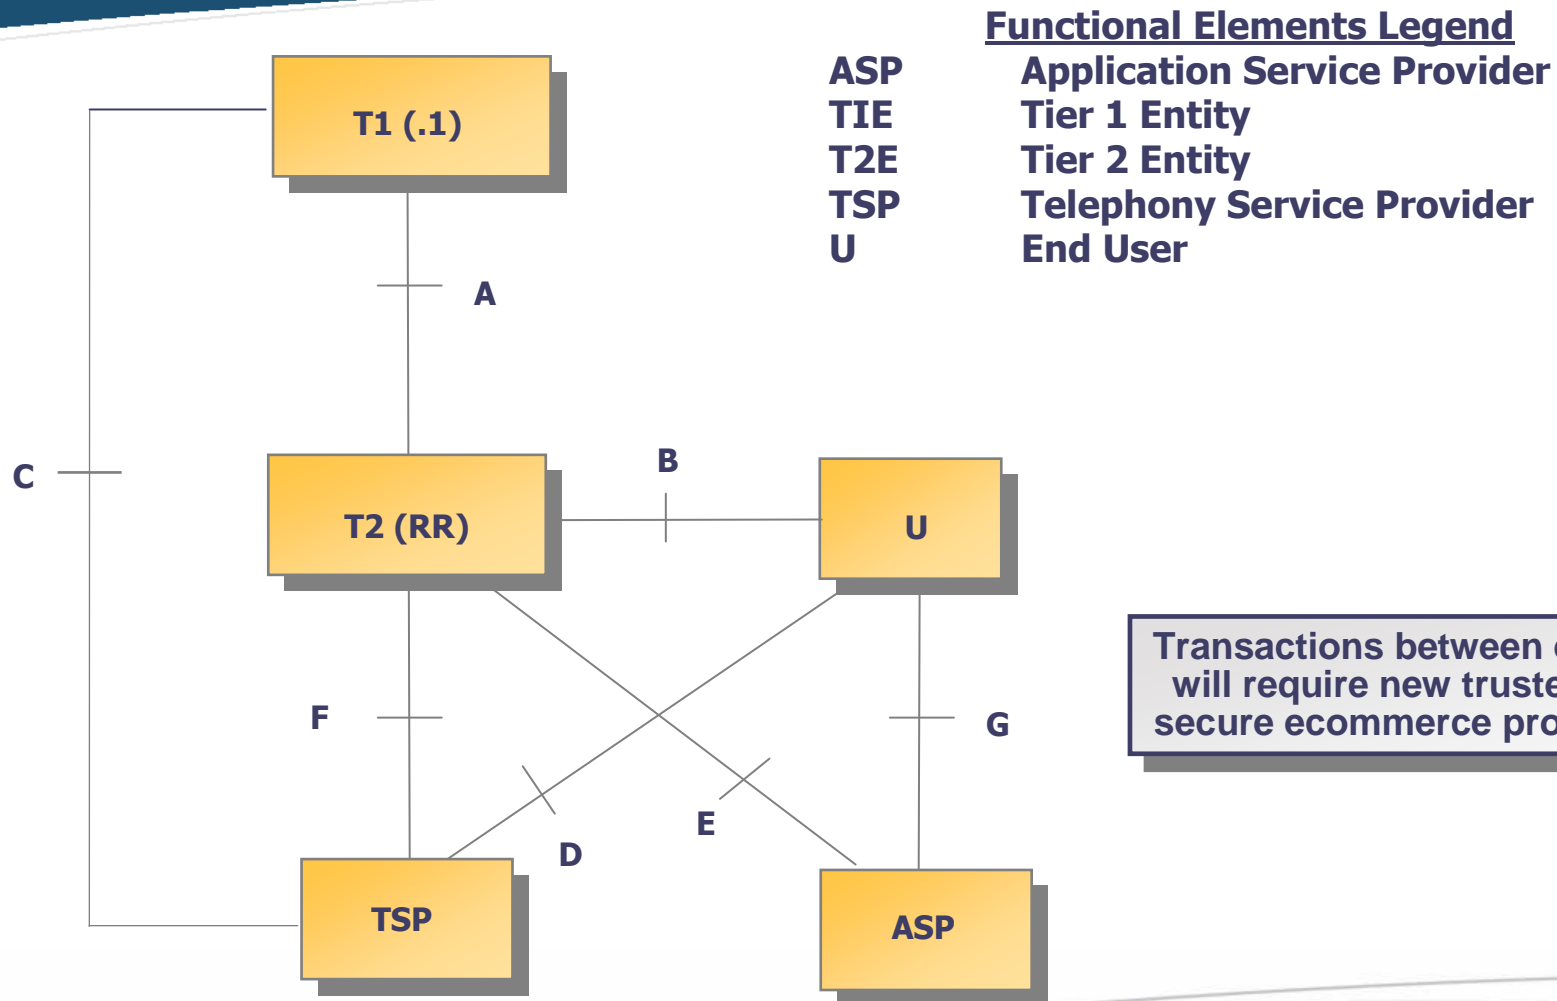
Functional Elements Legend

| ASP | Application Service Provider |
|---|---|
| TIE | Tier 1 Entity |
| T2E | Tier 2 Entity |
| TSP | Telephony Service Provider |
| U | End User |

T1 (.1)

A

C

B

T2 (RR)

U

F

G

D

E

TSP

ASP

Transactions between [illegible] will require new truste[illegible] secure ecommerce pro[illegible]